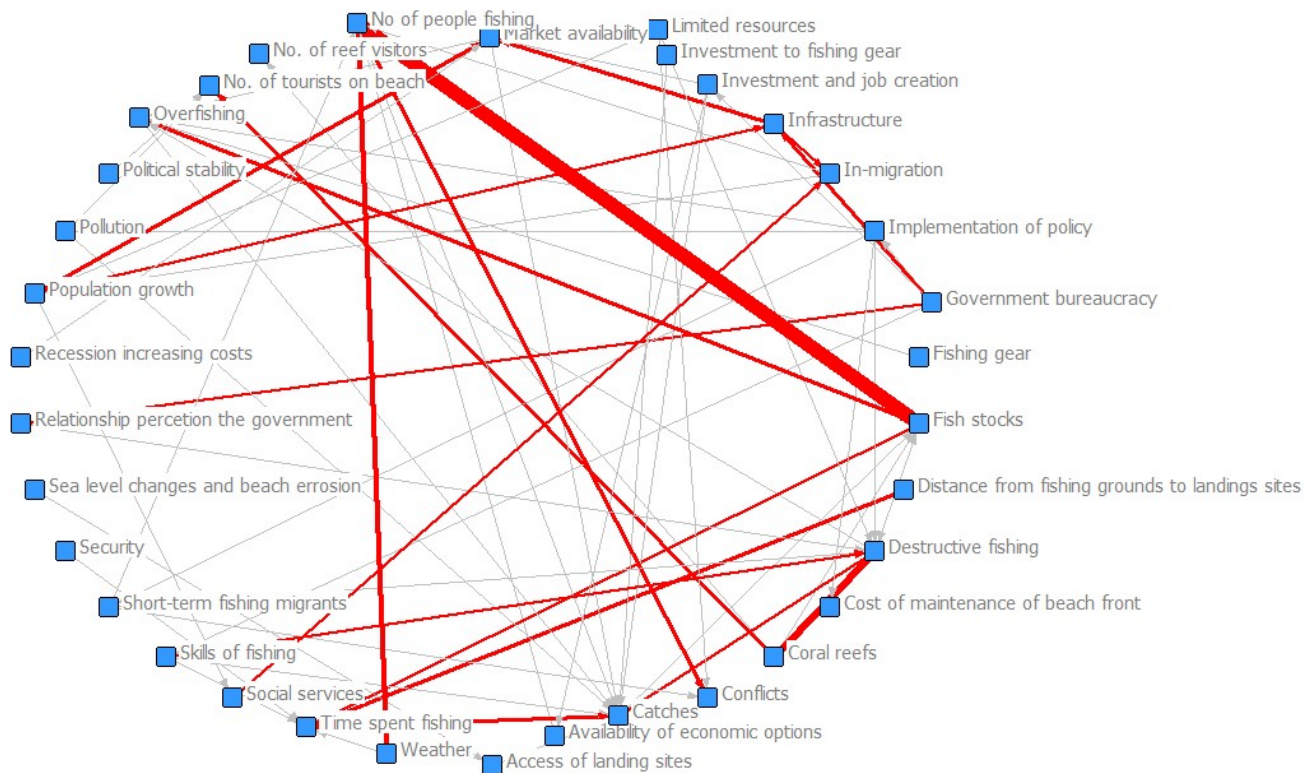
No of people fishing
No. of reef visitors
Market availability
Limited resources
Investment to fishing gear
No. of tourists on beach
Investment and job creation
Overfishing
Infrastructure
Political stability
In-migration
Pollution
Implementation of policy
Population growth
Government bureaucracy
Recession increasing costs
Fishing gear
Relationship percetion the government
Fish stocks
Sea level changes and beach errosion
Distance from fishing grounds to landings sites
Security
Destructive fishing
Short-term fishing migrants
Cost of maintenance of beach front
Skills of fishing
Coral reefs
Social services
Conflicts
Time spent fishing
Catches
Availability of economic options
Weather
Access of landing sites